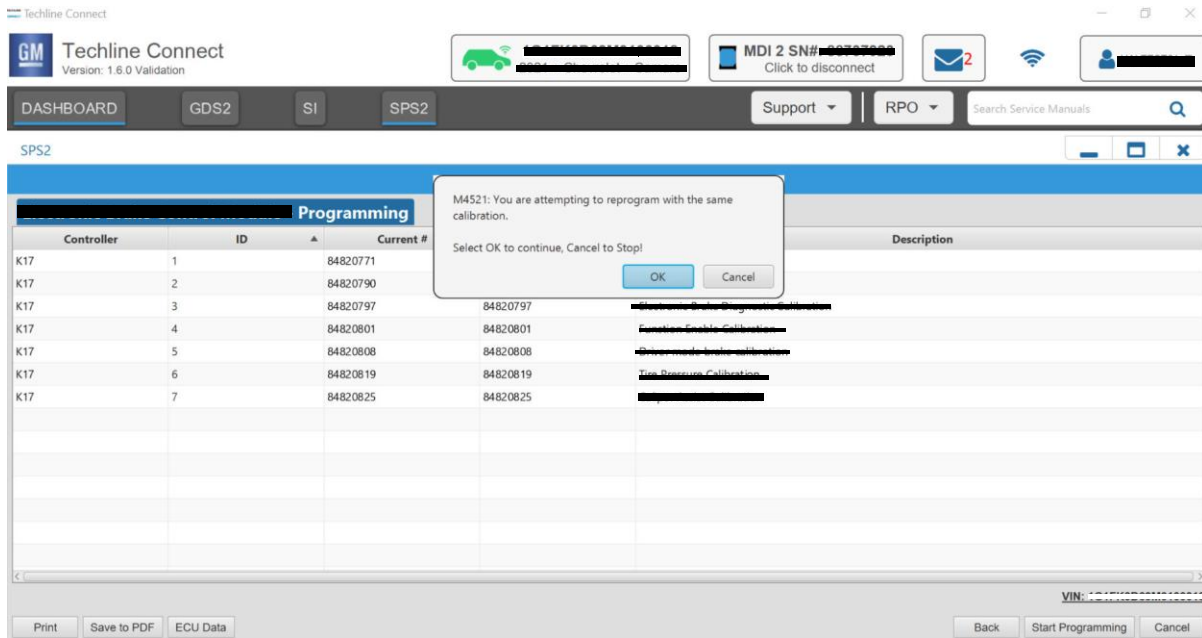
Techline Connect

GM Techline Connect
Version: 1.6.0 Validation

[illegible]
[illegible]

MDI 2 SN# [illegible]
Click to disconnect

2

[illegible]

DASHBOARD GDS2 SI SPS2

Support RPO Search Service Manuals

SPS2

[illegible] Programming

M4521: You are attempting to reprogram with the same calibration.

Select OK to continue, Cancel to Stop!

OK Cancel

| Controller | ID | Current # | | Description |
|---|---|---|---|---|
| K17 | 1 | 84820771 | | |
| K17 | 2 | 84820790 | | |
| K17 | 3 | 84820797 | 84820797 | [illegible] |
| K17 | 4 | 84820801 | 84820801 | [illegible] |
| K17 | 5 | 84820808 | 84820808 | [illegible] |
| K17 | 6 | 84820819 | 84820819 | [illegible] |
| K17 | 7 | 84820825 | 84820825 | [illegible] |

VIN: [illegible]

Print Save to PDF ECU Data Back Start Programming Cancel